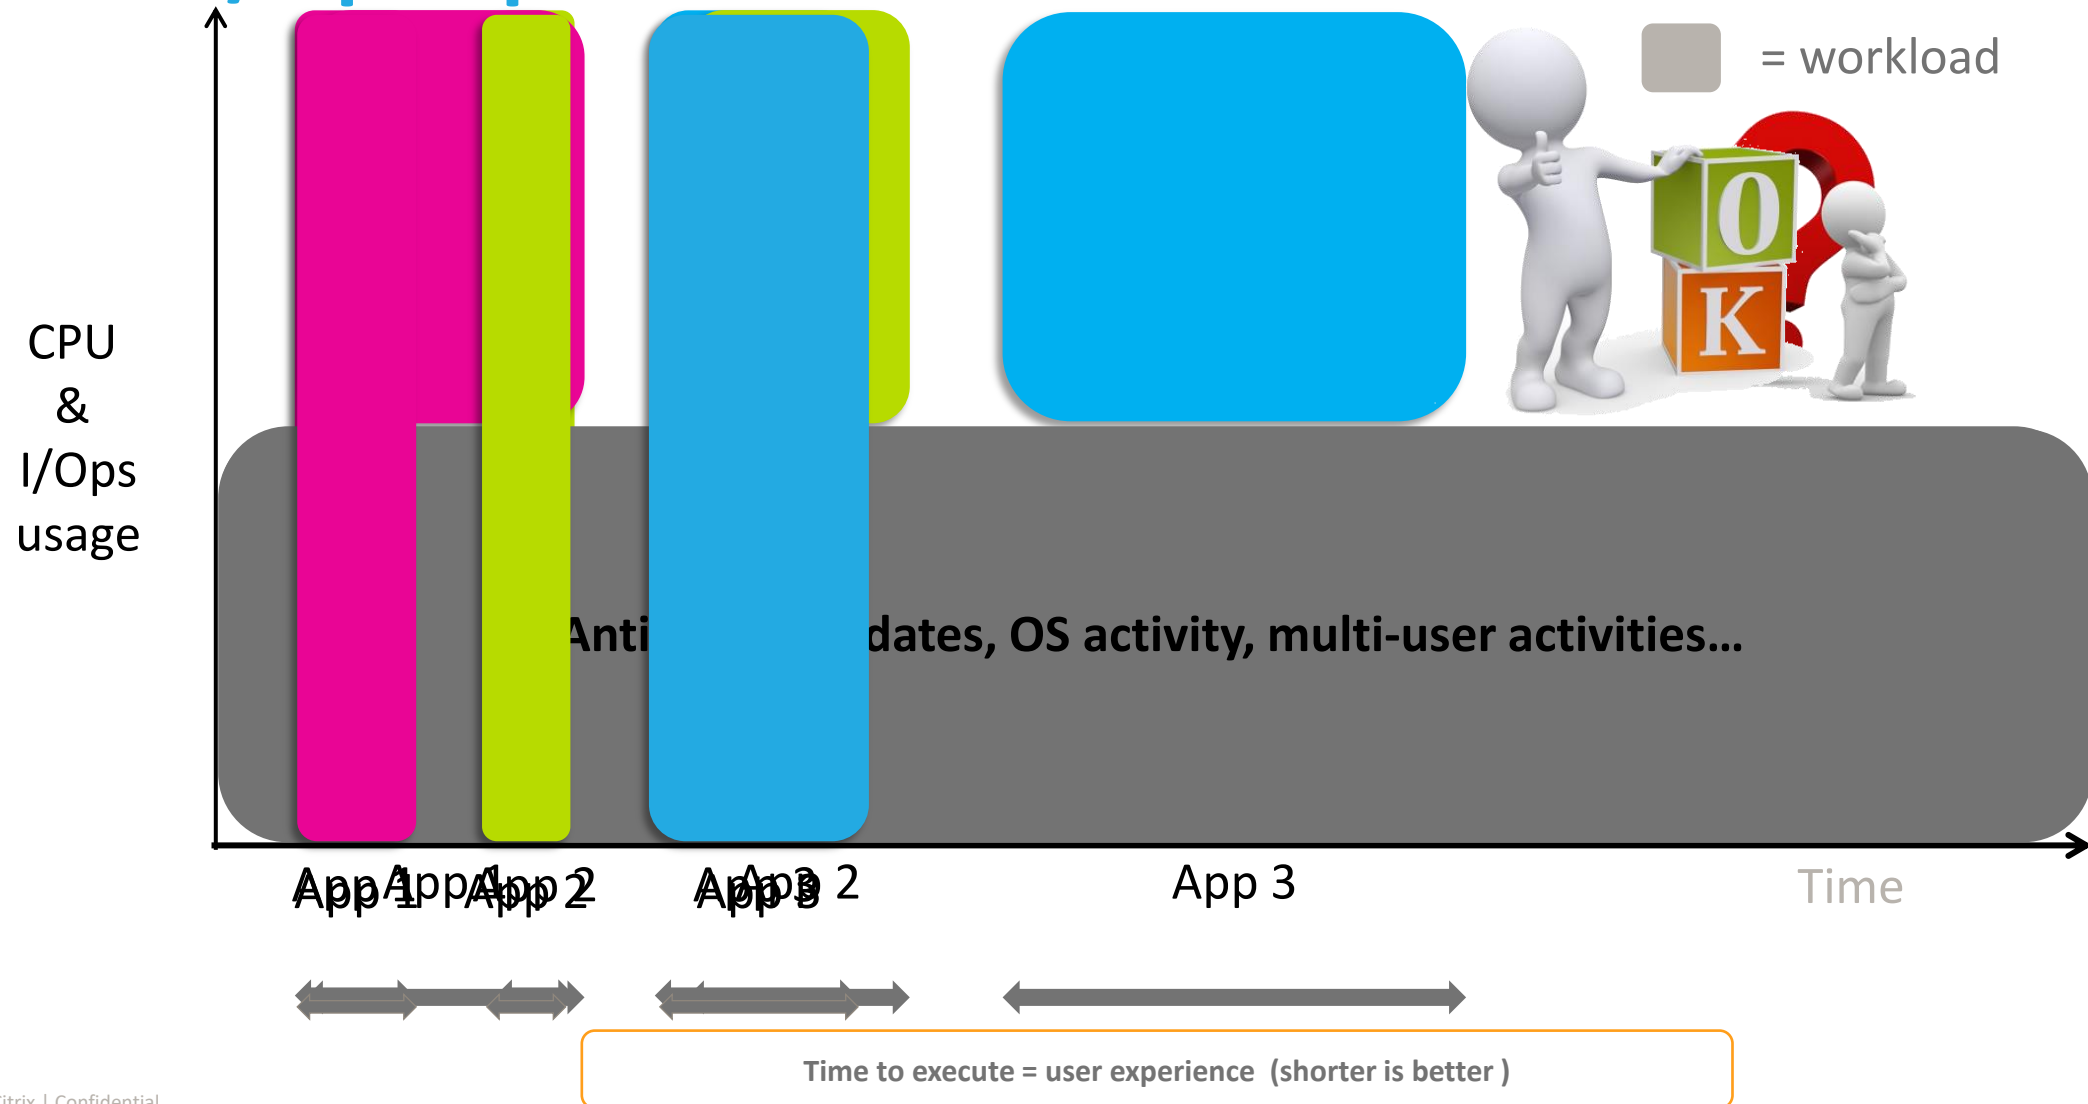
= workload

CPU & I/Ops usage

Anti dates, OS activity, multi-user activities…

App 1 App 1 App 2 App 2

App 3 App 2

App 3

Time

O K

Time to execute = user experience (shorter is better )

Citrix | Confidential